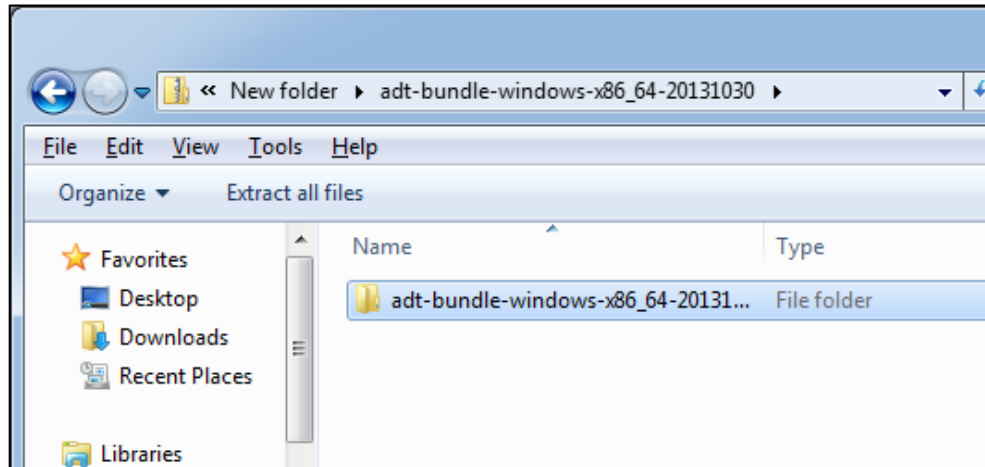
« New folder ▸ adt-bundle-windows-x86_64-20131030 ▸

File Edit View Tools Help

Organize ▾ Extract all files

Favorites
Desktop
Downloads
Recent Places

Libraries

| Name | Type |
|---|---|
| adt-bundle-windows-x86_64-20131... | File folder |